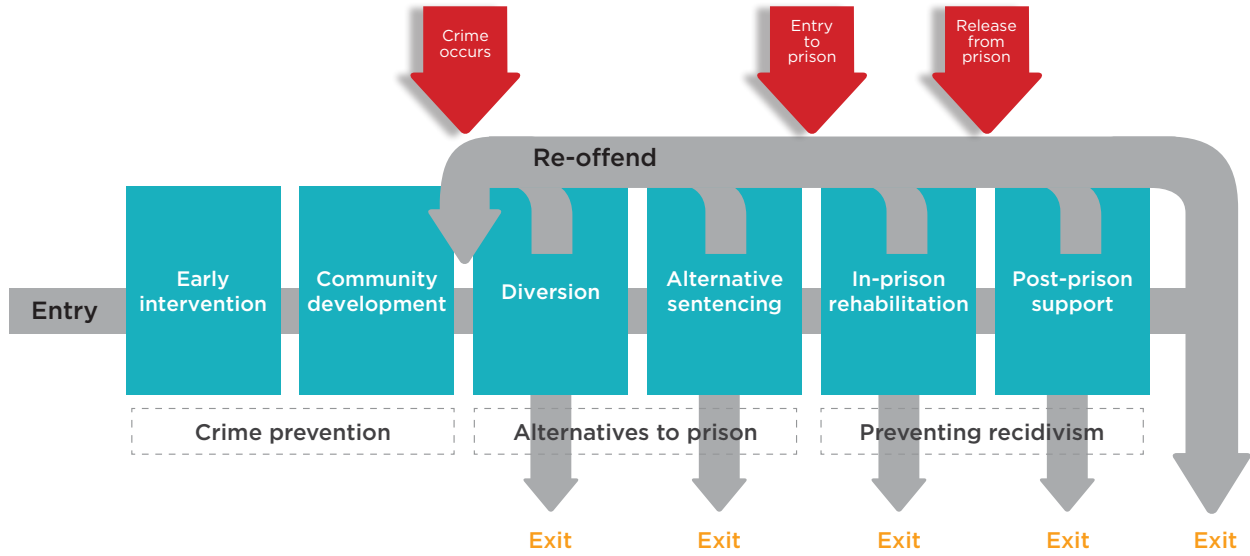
Crime occurs

Entry to prison

Release from prison

Re-offend

Entry

Early intervention

Community development

Diversion

Alternative sentencing

In-prison rehabilitation

Post-prison support

Crime prevention

Alternatives to prison

Preventing recidivism

Exit

Exit

Exit

Exit

Exit